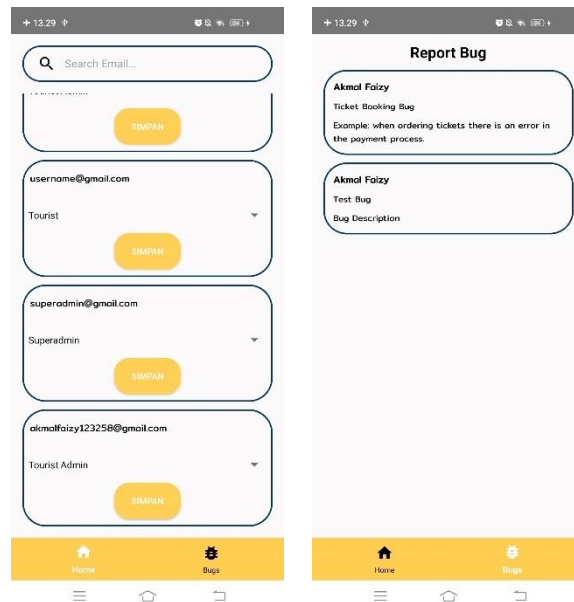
13.29

Search Email...

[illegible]

SIMPAN

username@gmail.com

Tourist

SIMPAN

superadmin@gmail.com

Superadmin

SIMPAN

akmalfaizy123258@gmail.com

Tourist Admin

SIMPAN

Home

Bugs

13.29

Report Bug

Akmal Faizy

Ticket Booking Bug

Example: when ordering tickets there is an error in the payment process.

Akmal Faizy

Test Bug

Bug Description

Home

Bugs